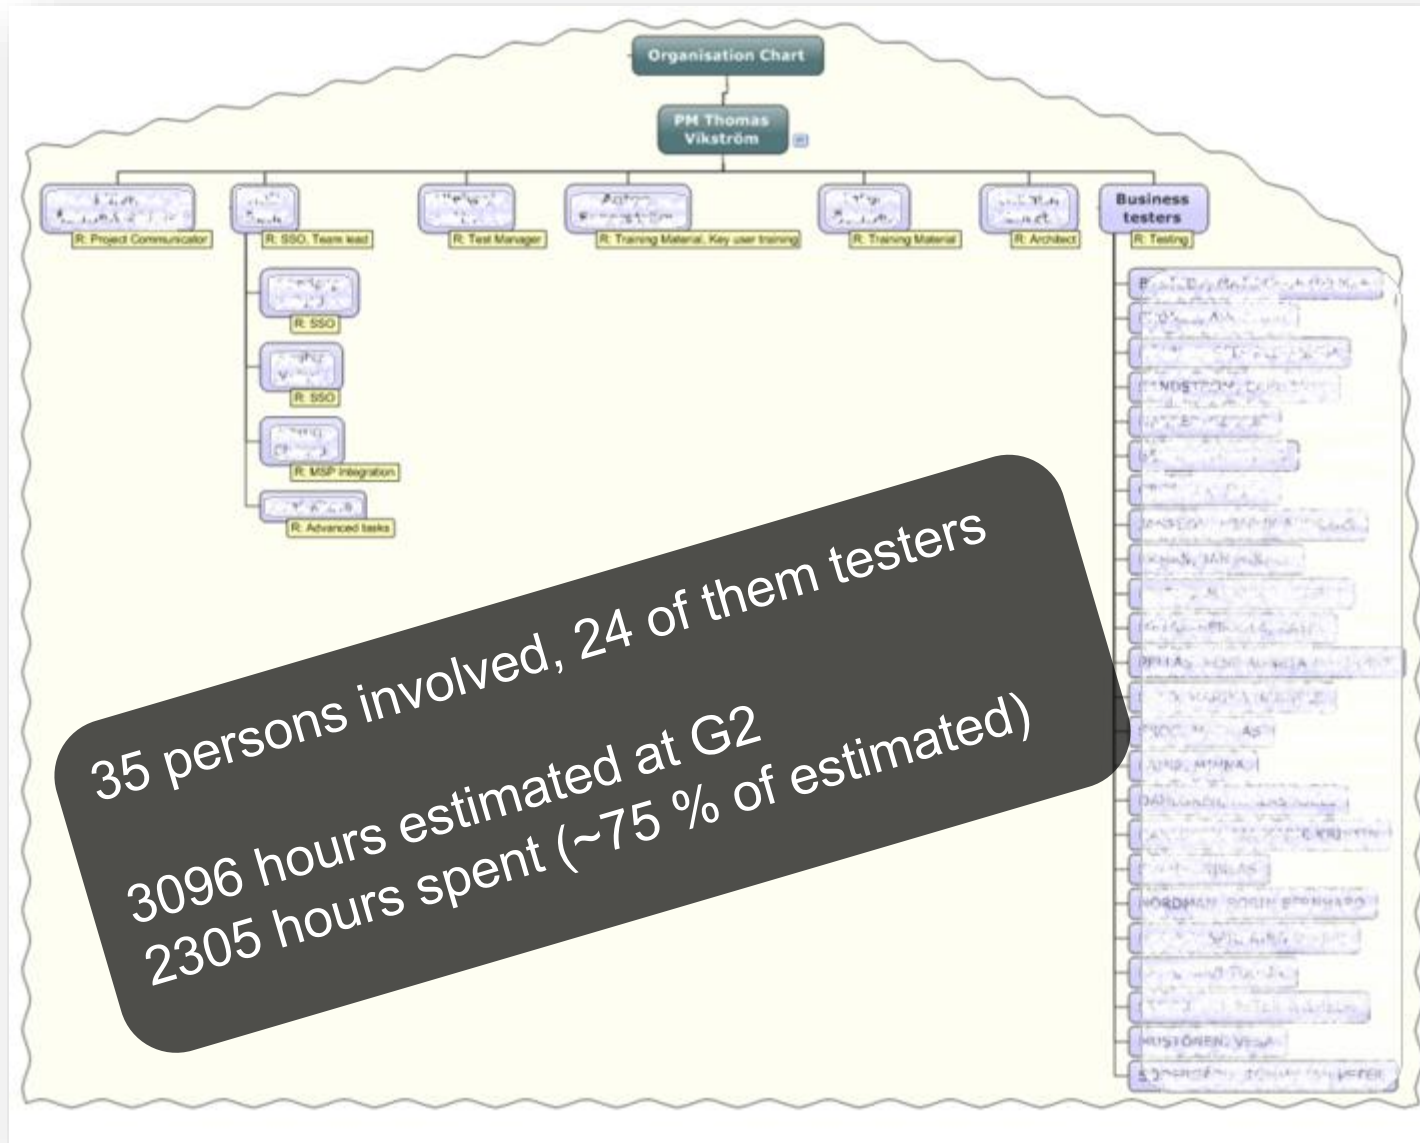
Organisation Chart

PM Thomas Vikström

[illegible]
R: Project Communicator

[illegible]
R: SSO, Team lead

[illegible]
R: Test Manager

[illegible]
R: Training Material, Key user training

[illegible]
R: Training Material

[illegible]
R: Architect

Business testers
R: Testing

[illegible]
R: SSO

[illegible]
R: SSO

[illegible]
R: MSP Integration

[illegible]
R: Advanced tasks

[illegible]

35 persons involved, 24 of them testers

3096 hours estimated at G2
2305 hours spent (~75 % of estimated)